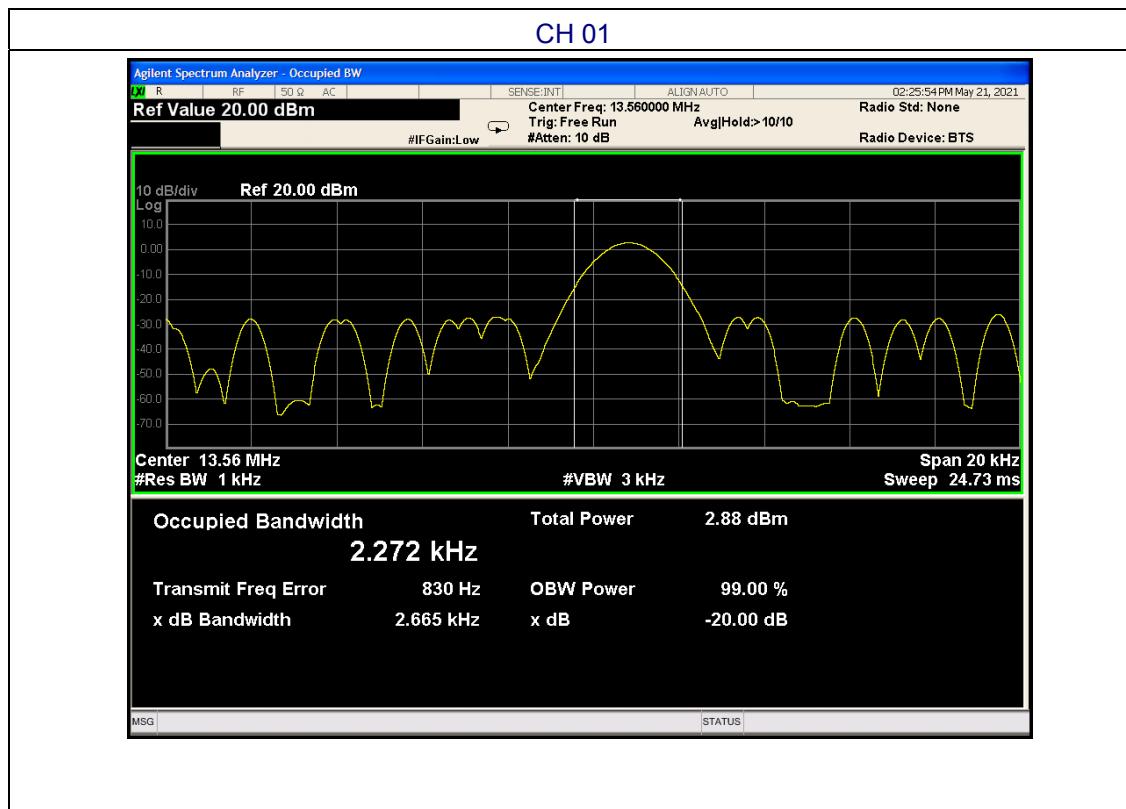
CH 01

Agilent Spectrum Analyzer - Occupied BW

LXI R RF 50 Ω AC SENSE:INT ALIGN AUTO 02:25:54 PM May 21, 2021

Ref Value 20.00 dBm

Center Freq: 13.560000 MHz
Trig: Free Run
#Atten: 10 dB

#IFGain:Low

Avg|Hold:> 10/10

Radio Std: None

Radio Device: BTS

10 dB/div Ref 20.00 dBm
Log
10.0
0.00
-10.0
-20.0
-30.0
-40.0
-50.0
-60.0
-70.0

Center 13.56 MHz
#Res BW 1 kHz
#VBW 3 kHz
Span 20 kHz
Sweep 24.73 ms

Occupied Bandwidth
2.272 kHz

Total Power 2.88 dBm

Transmit Freq Error 830 Hz
OBW Power 99.00 %

x dB Bandwidth 2.665 kHz
x dB -20.00 dB

MSG STATUS